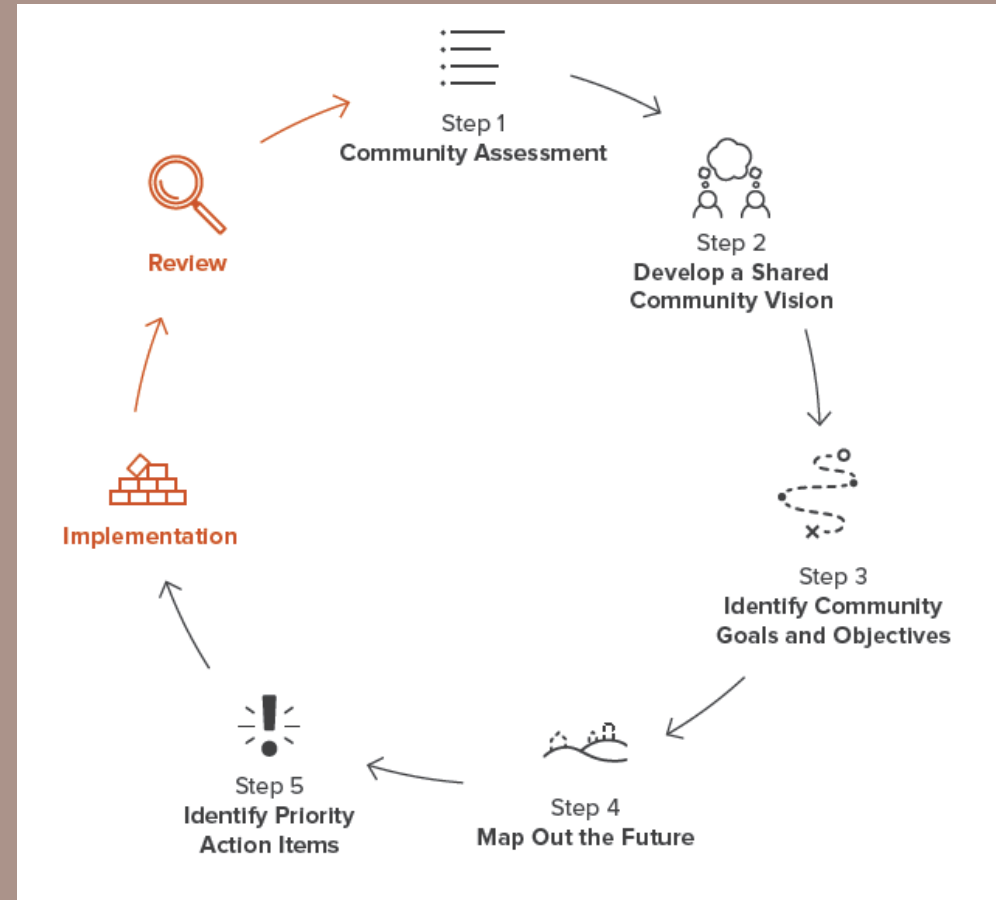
Step 1
Community Assessment

Step 2
Develop a Shared Community Vision

Step 3
Identify Community Goals and Objectives

Step 4
Map Out the Future

Step 5
Identify Priority Action Items

Implementation

Review